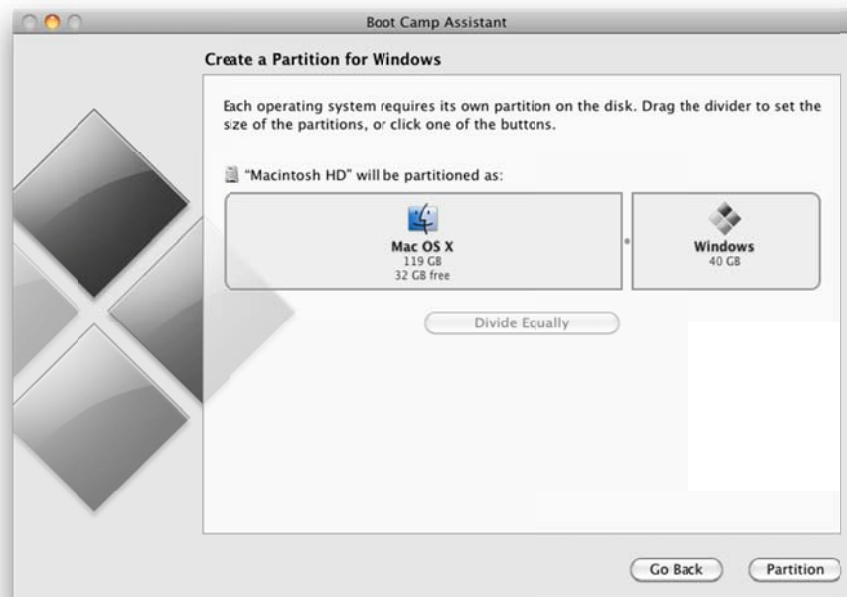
Boot Camp Assistant

Create a Partition for Windows

Each operating system requires its own partition on the disk. Drag the divider to set the size of the partitions, or click one of the buttons.

"Macintosh HD" will be partitioned as:

Mac OS X
119 GB
32 GB free

Windows
40 GB

Divide Equally

Go Back

Partition